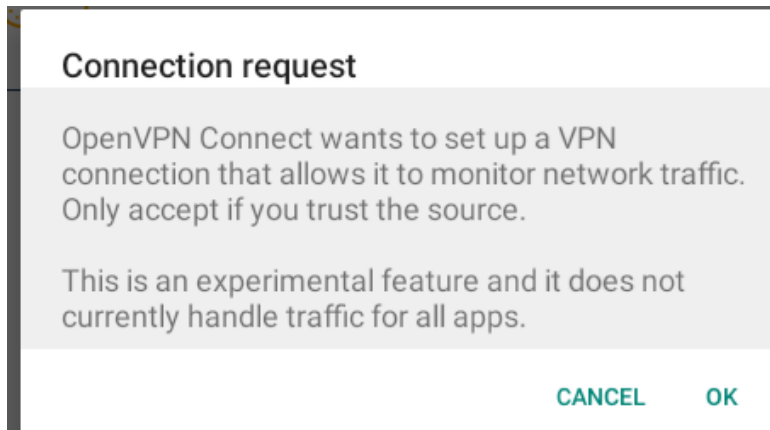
Connection request

OpenVPN Connect wants to set up a VPN connection that allows it to monitor network traffic. Only accept if you trust the source.

This is an experimental feature and it does not currently handle traffic for all apps.

CANCEL OK